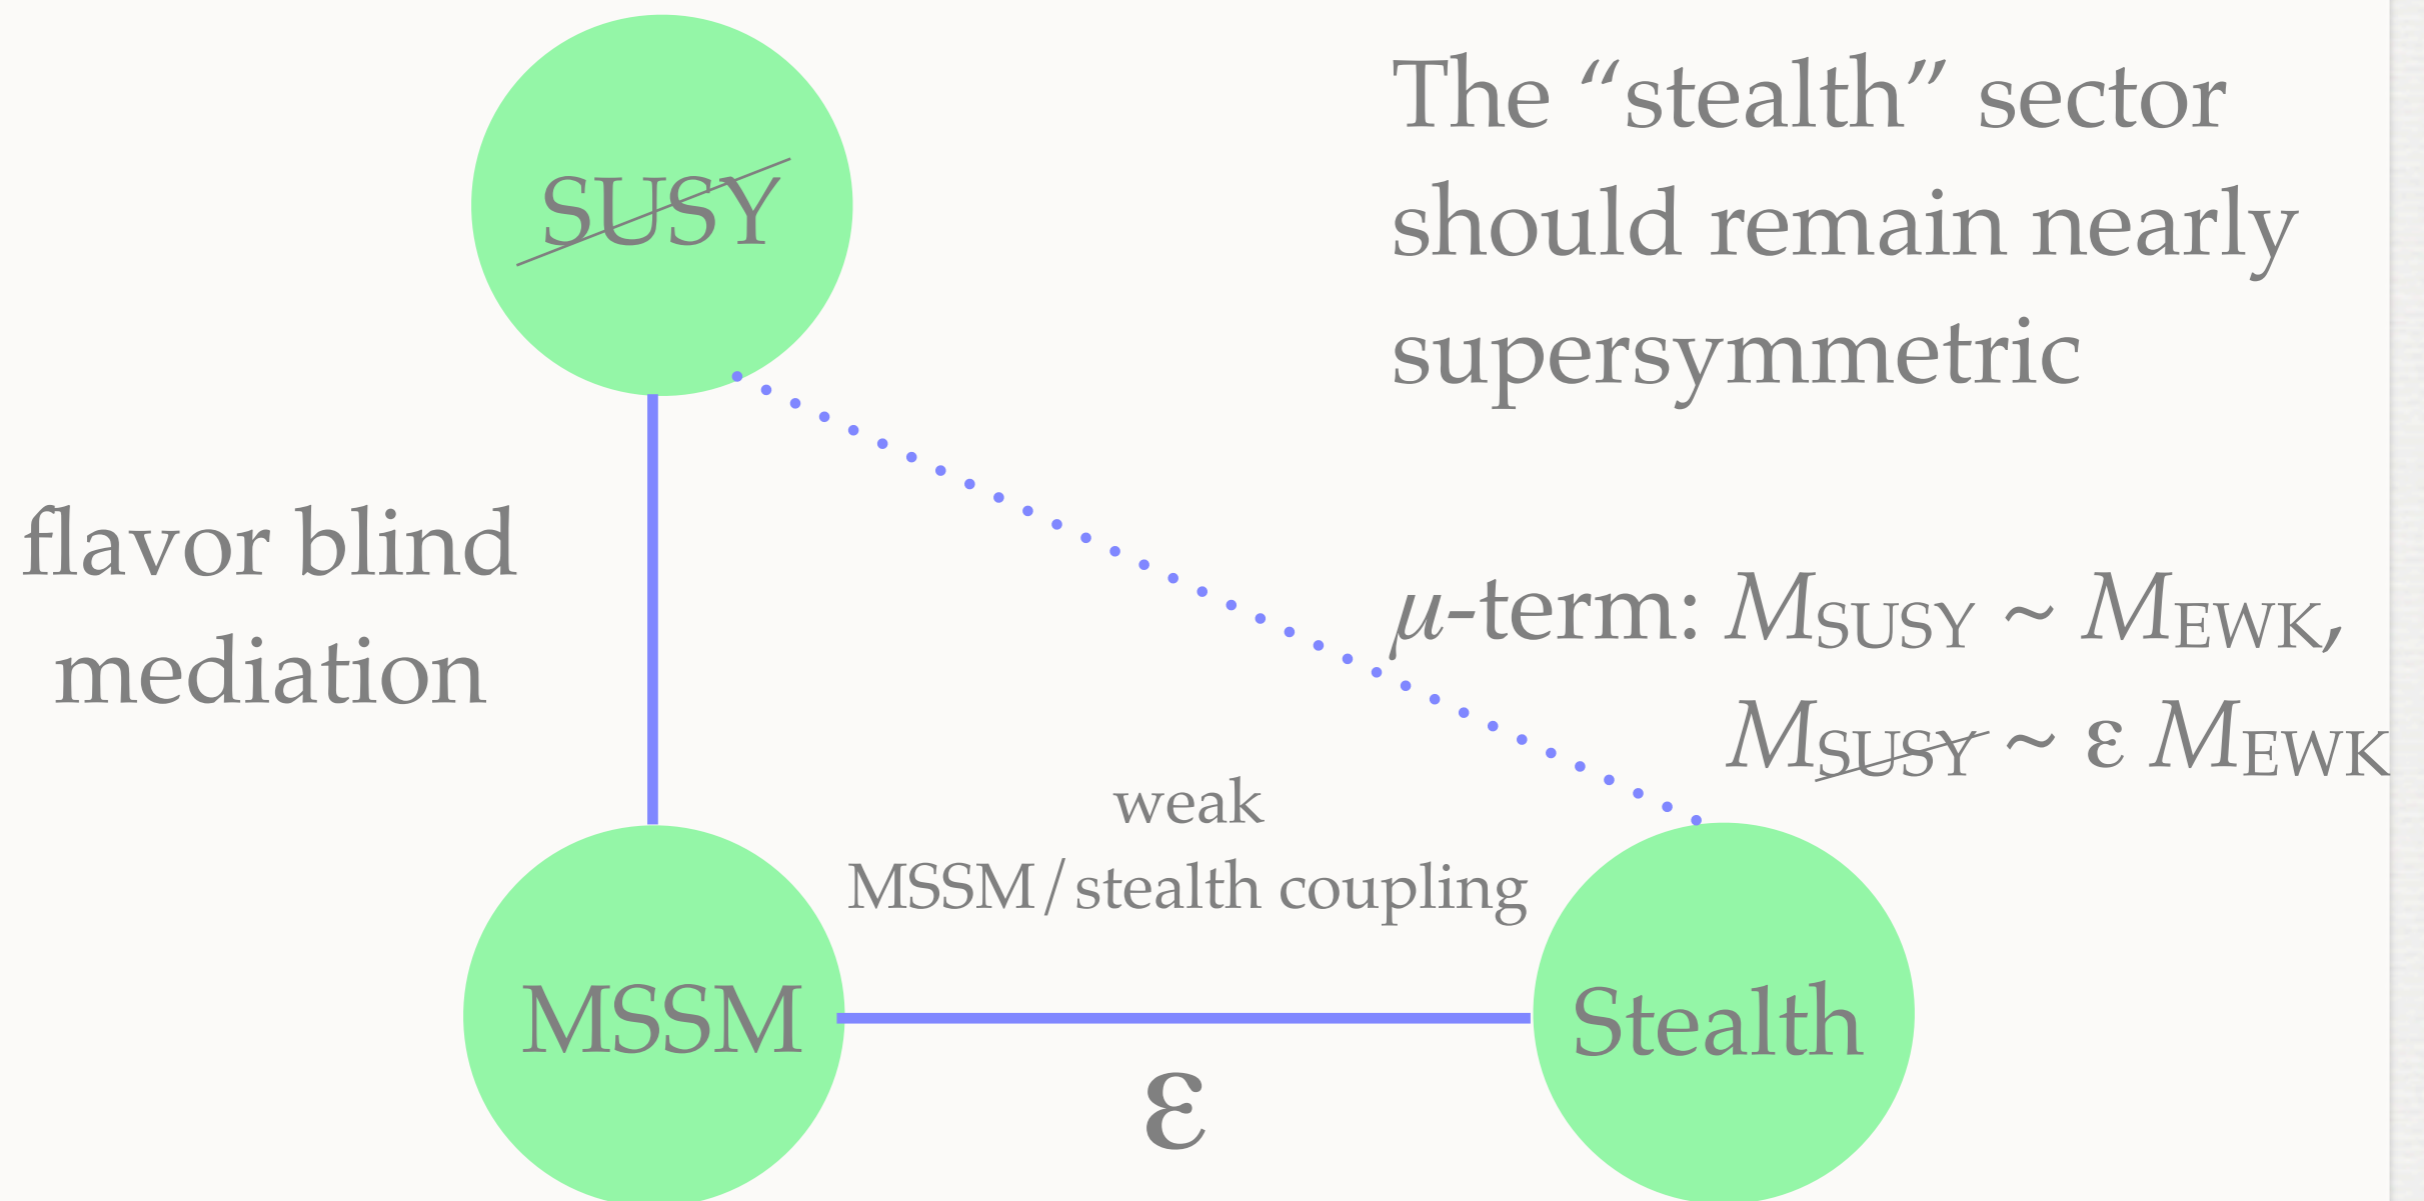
The "stealth" sector should remain nearly supersymmetric

$\cancel{SUSY}$

flavor blind mediation

$\mu$-term: $M_{SUSY} \sim M_{EWK}$,

$M_{\cancel{SUSY}} \sim \varepsilon \, M_{EWK}$

weak MSSM/stealth coupling

MSSM

$\varepsilon$

Stealth